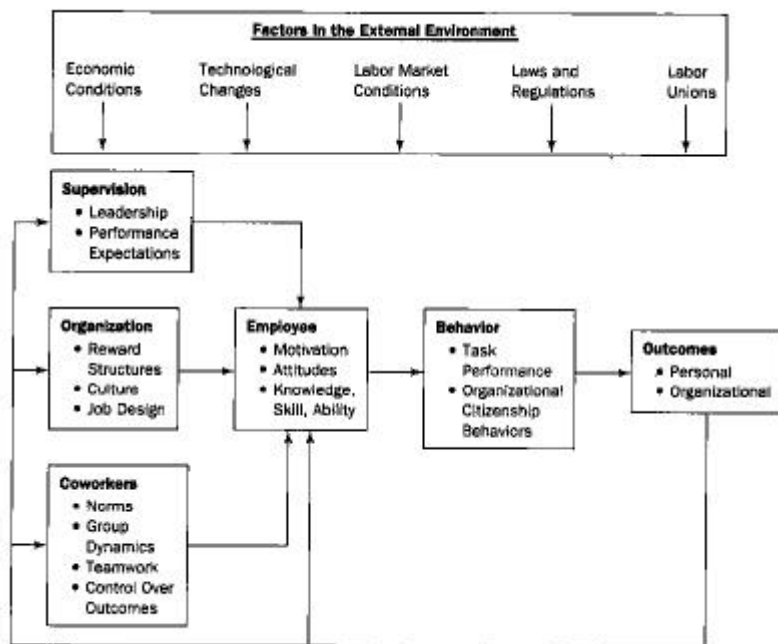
Factors in the External Environment

Economic Conditions

Technological Changes

Labor Market Conditions

Laws and Regulations

Labor Unions

Supervision
• Leadership
• Performance Expectations

Organization
• Reward Structures
• Culture
• Job Design

Coworkers
• Norms
• Group Dynamics
• Teamwork
• Control Over Outcomes

Employee
• Motivation
• Attitudes
• Knowledge, Skill, Ability

Behavior
• Task Performance
• Organizational Citizenship Behaviors

Outcomes
• Personal
• Organizational